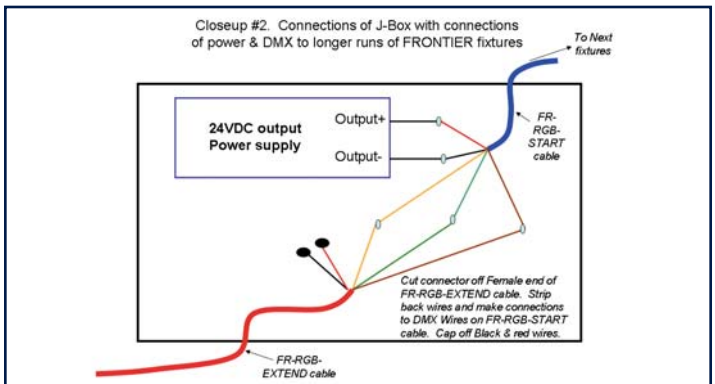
Closeup #2. Connections of J-Box with connections of power & DMX to longer runs of FRONTIER fixtures

To Next fixtures

24VDC output Power supply

Output+

Output-

FR-RGB-START cable

Cut connector off Female end of FR-RGB-EXTEND cable. Strip back wires and make connections to DMX Wires on FR-RGB-START cable. Cap off Black & red wires.

FR-RGB-EXTEND cable